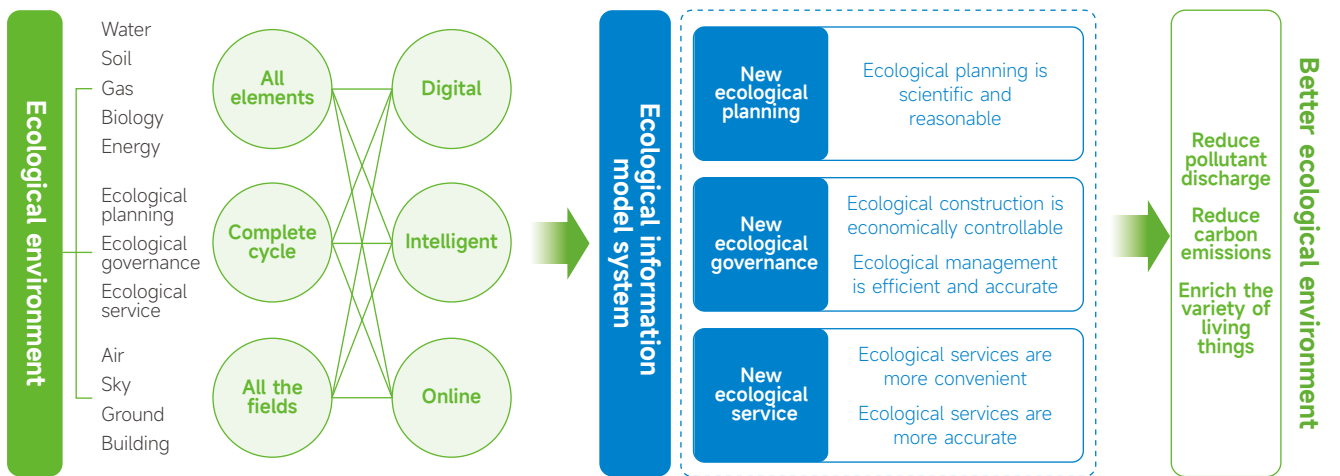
Ecological environment

Water
Soil
Gas
Biology
Energy

Ecological planning
Ecological governance
Ecological service

Air
Sky
Ground
Building

All elements

Complete cycle

All the fields

Digital

Intelligent

Online

Ecological information model system

New ecological planning

Ecological planning is scientific and reasonable

New ecological governance

Ecological construction is economically controllable

Ecological management is efficient and accurate

New ecological service

Ecological services are more convenient

Ecological services are more accurate

Reduce pollutant discharge

Reduce carbon emissions

Enrich the variety of living things

Better ecological environment